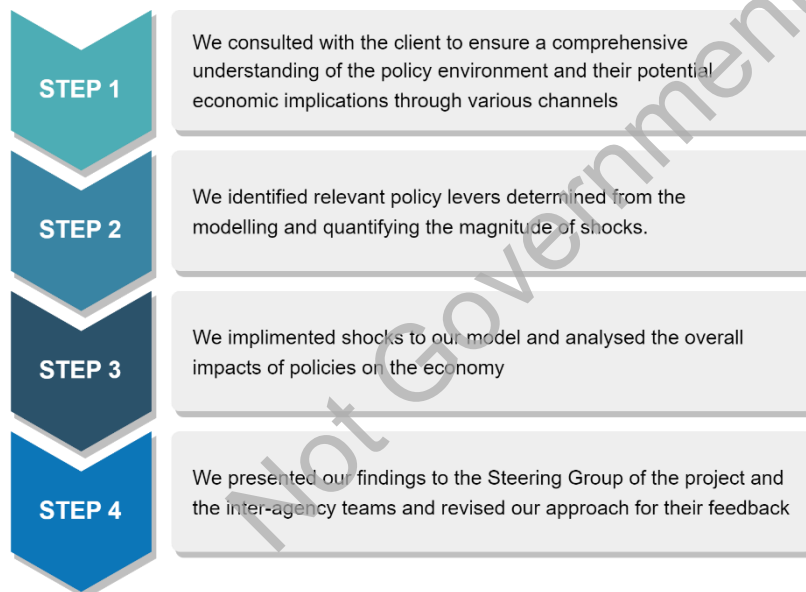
STEP 1

We consulted with the client to ensure a comprehensive understanding of the policy environment and their potential economic implications through various channels

STEP 2

We identified relevant policy levers determined from the modelling and quantifying the magnitude of shocks.

STEP 3

We implimented shocks to our model and analysed the overall impacts of policies on the economy

STEP 4

We presented our findings to the Steering Group of the project and the inter-agency teams and revised our approach for their feedback

Not Government